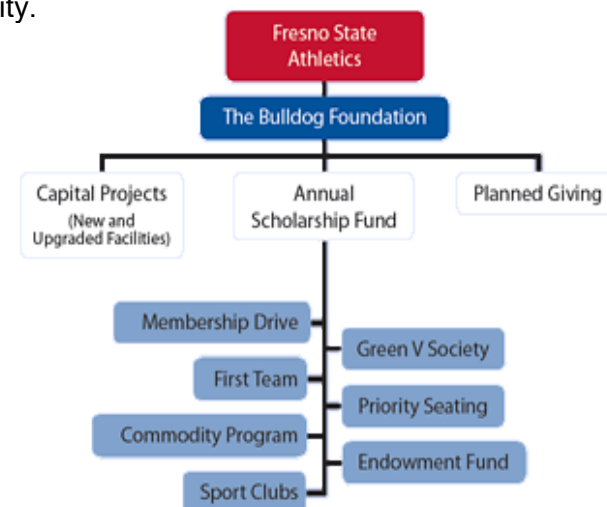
ity.

Fresno State Athletics

The Bulldog Foundation

Capital Projects
(New and Upgraded Facilities)

Annual Scholarship Fund

Planned Giving

Membership Drive

Green V Society

First Team

Priority Seating

Commodity Program

Endowment Fund

Sport Clubs